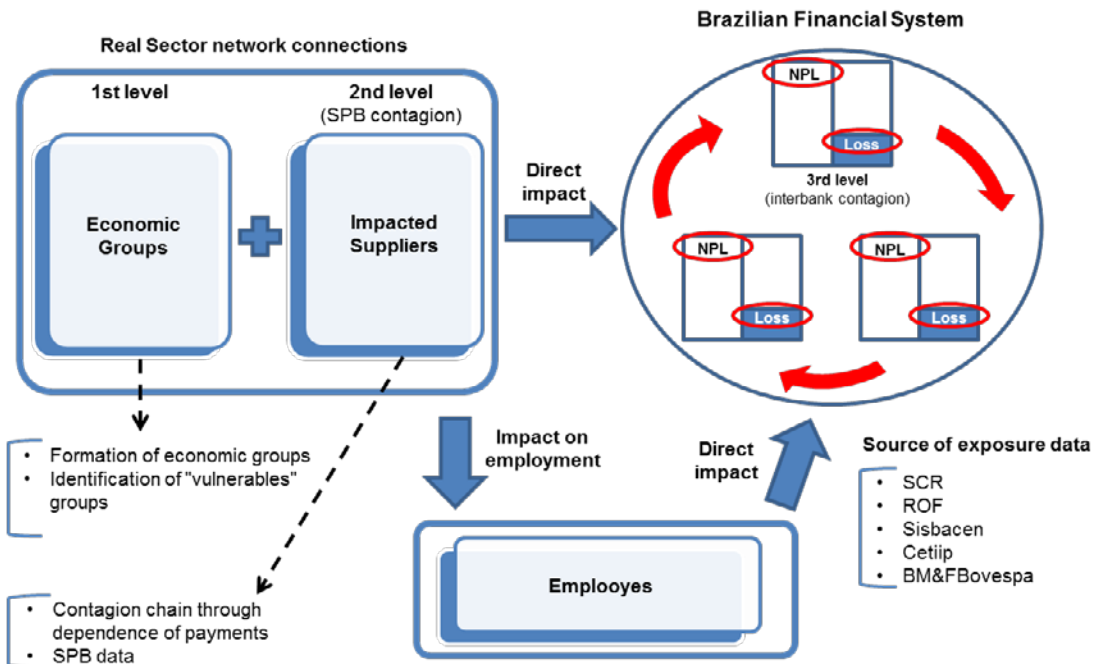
Real Sector network connections

1st level

2nd level
(SPB contagion)

Economic Groups

Impacted Suppliers

Direct impact

Brazilian Financial System

NPL

Loss

3rd level
(interbank contagion)

NPL

Loss

NPL

Loss

- Formation of economic groups
- Identification of "vulnerables" groups

Impact on employment

Direct impact

Source of exposure data

- SCR
- ROF
- Sisbacen
- Cetiip
- BM&FBovespa

Emplooyes

- Contagion chain through dependence of payments
- SPB data